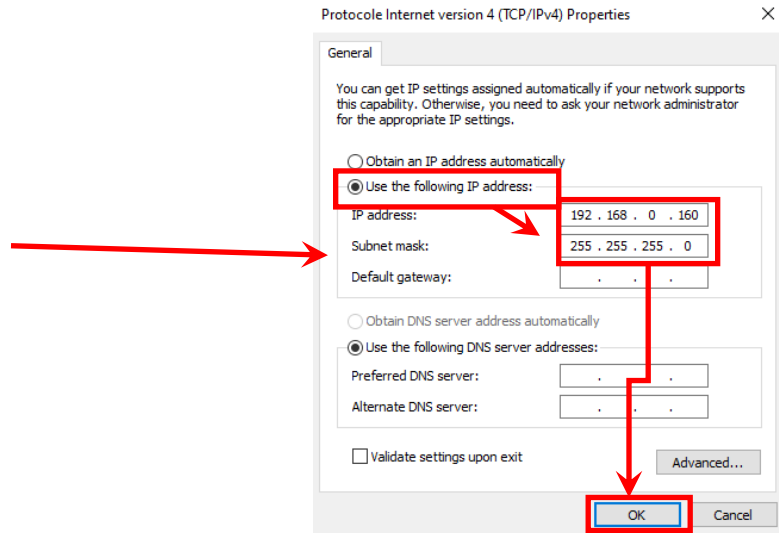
Protocole Internet version 4 (TCP/IPv4) Properties

General

You can get IP settings assigned automatically if your network supports this capability. Otherwise, you need to ask your network administrator for the appropriate IP settings.

Obtain an IP address automatically

Use the following IP address:

IP address: 192 . 168 . 0 . 160

Subnet mask: 255 . 255 . 255 . 0

Default gateway: . . .

Obtain DNS server address automatically

Use the following DNS server addresses:

Preferred DNS server: . . .

Alternate DNS server: . . .

Validate settings upon exit

Advanced...

OK

Cancel